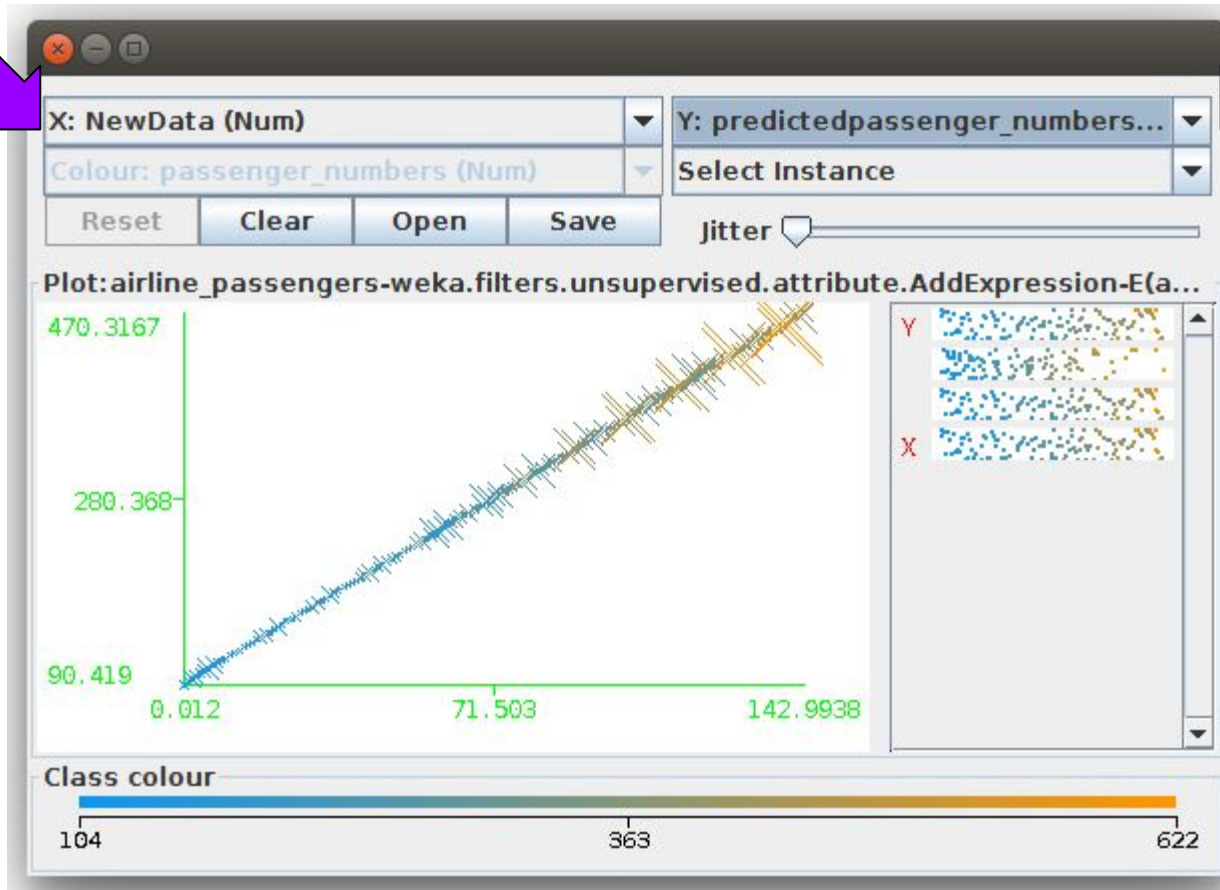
X: NewData (Num)

Y: predictedpassenger_numbers...

Colour: passenger_numbers (Num)

Select Instance

Reset Clear Open Save

Jitter

Plot:airline_passengers-weka.filters.unsupervised.attribute.AddExpression-E(a...

470.3167

280.368

90.419

0.012

71.503

142.9938

Y

X

Class colour

104

363

622